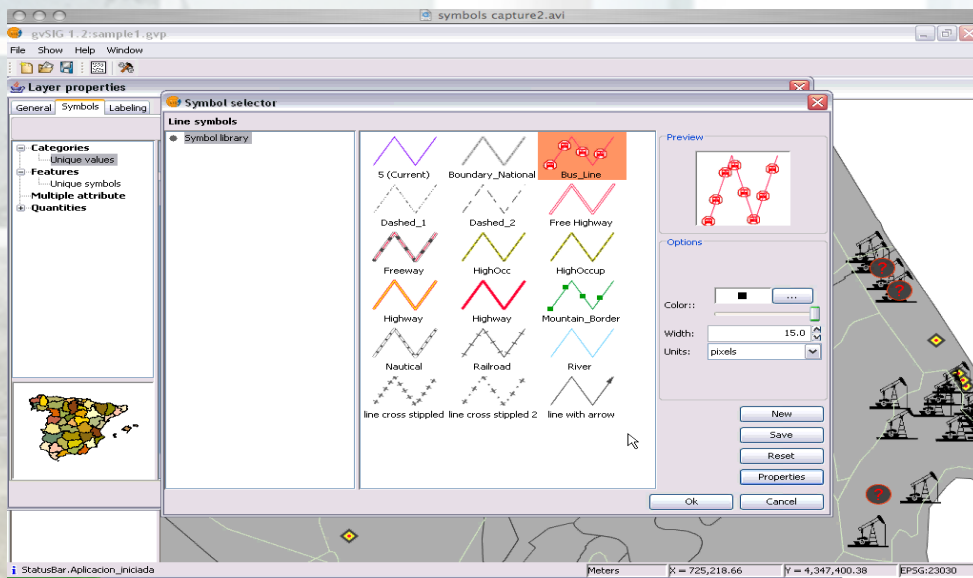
symbols capture2.avi

gvSIG 1.2:sample1.gvp

File Show Help Window

Layer properties

General Symbols Labeling

Categories
Unique values
Features
Unique symbols
Multiple attribute
Quantities

Symbol selector

Line symbols

Symbol library

5 (Current)
Boundary_National
Bus_Line
Dashed_1
Dashed_2
Free Highway
Freeway
HighOcc
HighOccup
Highway
Highway
Mountain_Border
Nautical
Railroad
River
line cross stippled
line cross stippled 2
line with arrow

Preview

Options

Color::
...
Width: 15.0
Units: pixels

New
Save
Reset
Properties

Ok
Cancel

StatusBar.Aplicacion_iniciada
Meters
X = 725,218.66
Y = 4,347,400.38
EPSG:23030